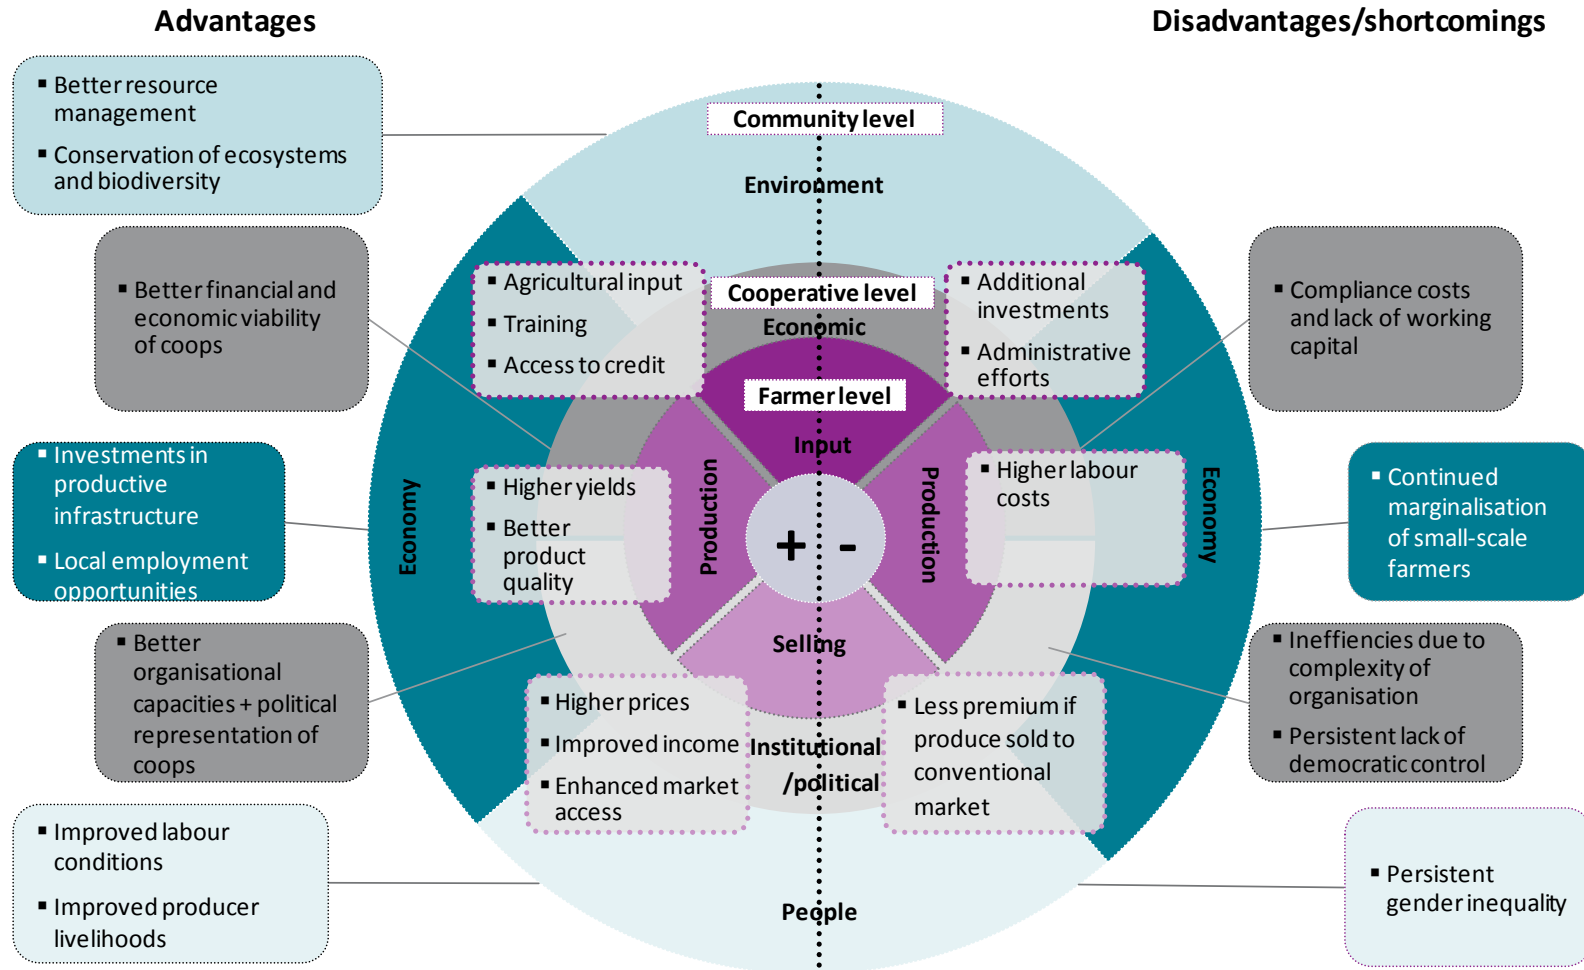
Advantages

Disadvantages/shortcomings

- Better resource management
- Conservation of ecosystems and biodiversity

- Better financial and economic viability of coops

- Investments in productive infrastructure
- Local employment opportunities

- Better organisational capacities + political representation of coops

- Improved labour conditions
- Improved producer livelihoods

Community level

Environment

Cooperative level

Economic

Farmer level

Input

Production

Production

Selling

Economy

Economy

Institutional /political

People

+

-

- Agricultural input
- Training
- Access to credit

- Additional investments
- Administrative efforts

- Higher yields
- Better product quality

- Higher labour costs

- Higher prices
- Improved income
- Enhanced market access

- Less premium if produce sold to conventional market

- Compliance costs and lack of working capital

- Continued marginalisation of small-scale farmers

- Ineffiencies due to complexity of organisation
- Persistent lack of democratic control

- Persistent gender inequality